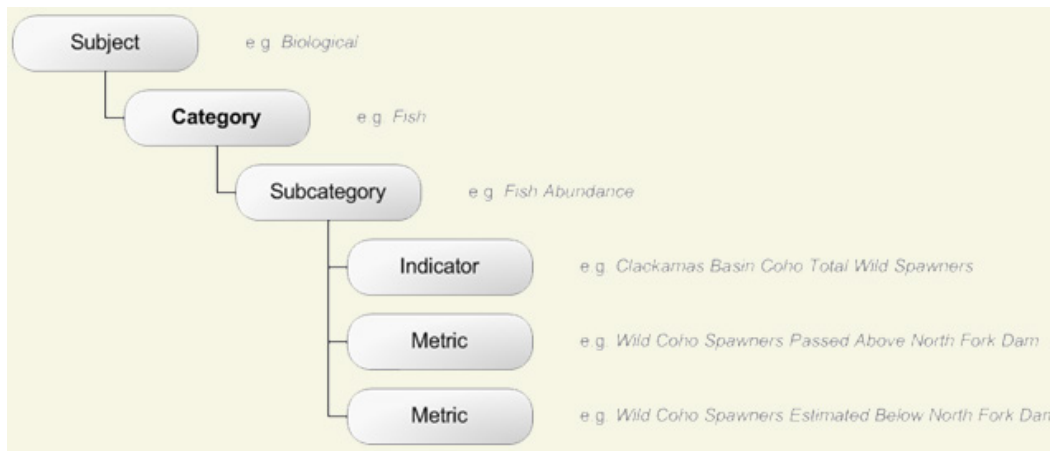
Subject e.g. Biological

Category e.g. Fish

Subcategory e.g. Fish Abundance

Indicator e.g. Clackamas Basin Coho Total Wild Spawners

Metric e.g. Wild Coho Spawners Passed Above North Fork Dam

Metric e.g. Wild Coho Spawners Estimated Below North Fork Dan